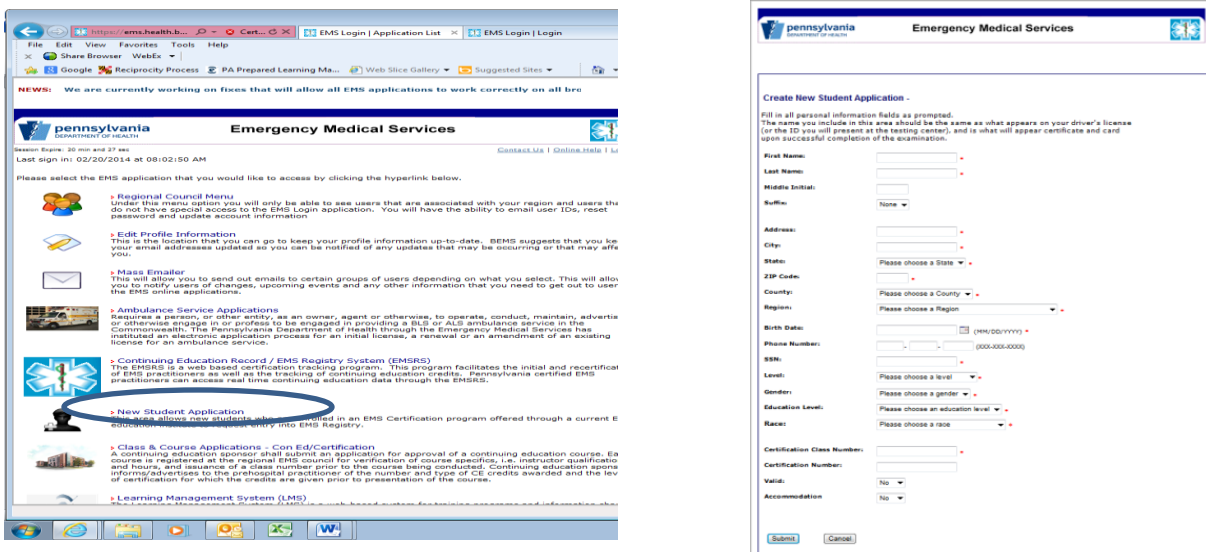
https://ems.health.b... Cert... EMS Login | Application List EMS Login | Login

File Edit View Favorites Tools Help

Share Browser WebEx

Google Reciprocity Process PA Prepared Learning Ma... Web Slice Gallery Suggested Sites

NEWS: We are currently working on fixes that will allow all EMS applications to work correctly on all bro

pennsylvania DEPARTMENT OF HEALTH

Emergency Medical Services

Session Expire: 20 min and 27 sec

Contact Us | Online Help | L

Last sign in: 02/20/2014 at 08:02:50 AM

Please select the EMS application that you would like to access by clicking the hyperlink below.

Regional Council Menu
Under this menu option you will only be able to see users that are associated with your region and users tha do not have special access to the EMS Login application. You will have the ability to email user IDs, reset password and update account information

Edit Profile Information
This is the location that you can go to keep your profile information up-to-date. BEMS suggests that you ke your email addresses updated so you can be notified of any updates that may be occurring or that may affe you.

Mass Emailer
This will allow you to send out emails to certain groups of users depending on what you select. This will allov you to notify users of changes, upcoming events and any other information that you need to get out to user the EMS online applications.

Ambulance Service Applications
Requires a person, or other entity, as an owner, agent or otherwise, to operate, conduct, maintain, advertis or otherwise engage in or profess to be engaged in providing a BLS or ALS ambulance service in the Commonwealth. The Pennsylvania Department of Health through the Emergency Medical Services has instituted an electronic application process for an initial license, a renewal or an amendment of an existing license for an ambulance service.

Continuing Education Record / EMS Registry System (EMSRS)
The EMSRS is a web based certification tracking program. This program facilitates the initial and recertificat of EMS practitioners as well as the tracking of continuing education credits. Pennsylvania certified EMS practitioners can access real time continuing education data through the EMSRS.

New Student Application
This area allows new students who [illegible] in an EMS Certification program offered through a current E education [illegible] request entry into EMS Registry.

Class & Course Applications - Con Ed/Certification
A continuing education sponsor shall submit an application for approval of a continuing education course. Ea course is registered at the regional EMS council for verification of course specifics, i.e. instructor qualificatio and hours, and issuance of a class number prior to the course being conducted. Continuing education spons informs/advertises to the prehospital practitioner of the number and type of CE credits awarded and the lev of certification for which the credits are given prior to presentation of the course.

Learning Management System (LMS)
The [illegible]

pennsylvania DEPARTMENT OF HEALTH

Emergency Medical Services

Create New Student Application -

Fill in all personal information fields as prompted.
The name you include in this area should be the same as what appears on your driver's license (or the ID you will present at the testing center), and is what will appear certificate and card upon successful completion of the examination.

First Name: *
Last Name: *
Middle Initial:
Suffix: None
Address: *
City: *
State: Please choose a State *
ZIP Code: *
County: Please choose a County *
Region: Please choose a Region *
Birth Date: (MM/DD/YYYY) *
Phone Number: - - (XXX-XXX-XXXX)
SSN: *
Level: Please choose a level *
Gender: Please choose a gender *
Education Level: Please choose an education level *
Race: Please choose a race *
Certification Class Number: *
Certification Number:
Valid: No
Accommodation: No

Submit Cancel